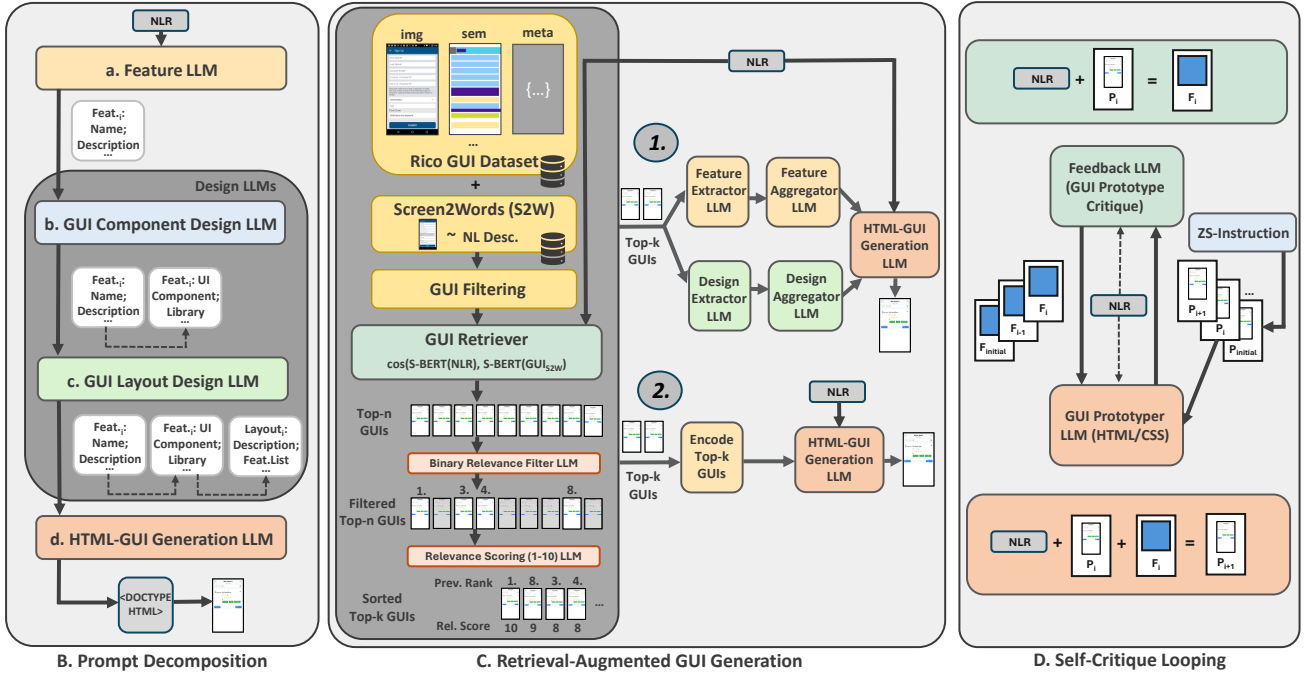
NLR

a. Feature LLM

Feat.$_i$: Name; Description ...

Design LLMs

b. GUI Component Design LLM

Feat.$_i$: Name; Description ...

Feat.$_i$: UI Component; Library ...

c. GUI Layout Design LLM

Feat.$_i$: Name; Description ...

Feat.$_i$: UI Component; Library ...

Layout$_i$: Description; Feat.List ...

d. HTML-GUI Generation LLM

<DOCTYPE HTML>

B. Prompt Decomposition

img sem meta

{...}

...

Rico GUI Dataset

+

Screen2Words (S2W)

~ NL Desc.

GUI Filtering

GUI Retriever

cos(S-BERT(NLR), S-BERT(GUI$_{S2W}$))

Top-n GUIs

Binary Relevance Filter LLM

Filtered Top-n GUIs

1. 3. 4. 8.

Relevance Scoring (1-10) LLM

Prev. Rank 1. 8. 3. 4.

Sorted Top-k GUIs

Rel. Score 10 9 8 8 ...

NLR

1.

Top-k GUIs

Feature Extractor LLM

Feature Aggregator LLM

Design Extractor LLM

Design Aggregator LLM

HTML-GUI Generation LLM

2.

NLR

Top-k GUIs

Encode Top-k GUIs

HTML-GUI Generation LLM

C. Retrieval-Augmented GUI Generation

NLR + P$_i$ = F$_i$

Feedback LLM (GUI Prototype Critique)

ZS-Instruction

F$_i$ F$_{i-1}$ F$_{initial}$

NLR

P$_{i+1}$ P$_i$ ... P$_{initial}$

GUI Prototyper LLM (HTML/CSS)

NLR + P$_i$ + F$_i$ = P$_{i+1}$

D. Self-Critique Looping